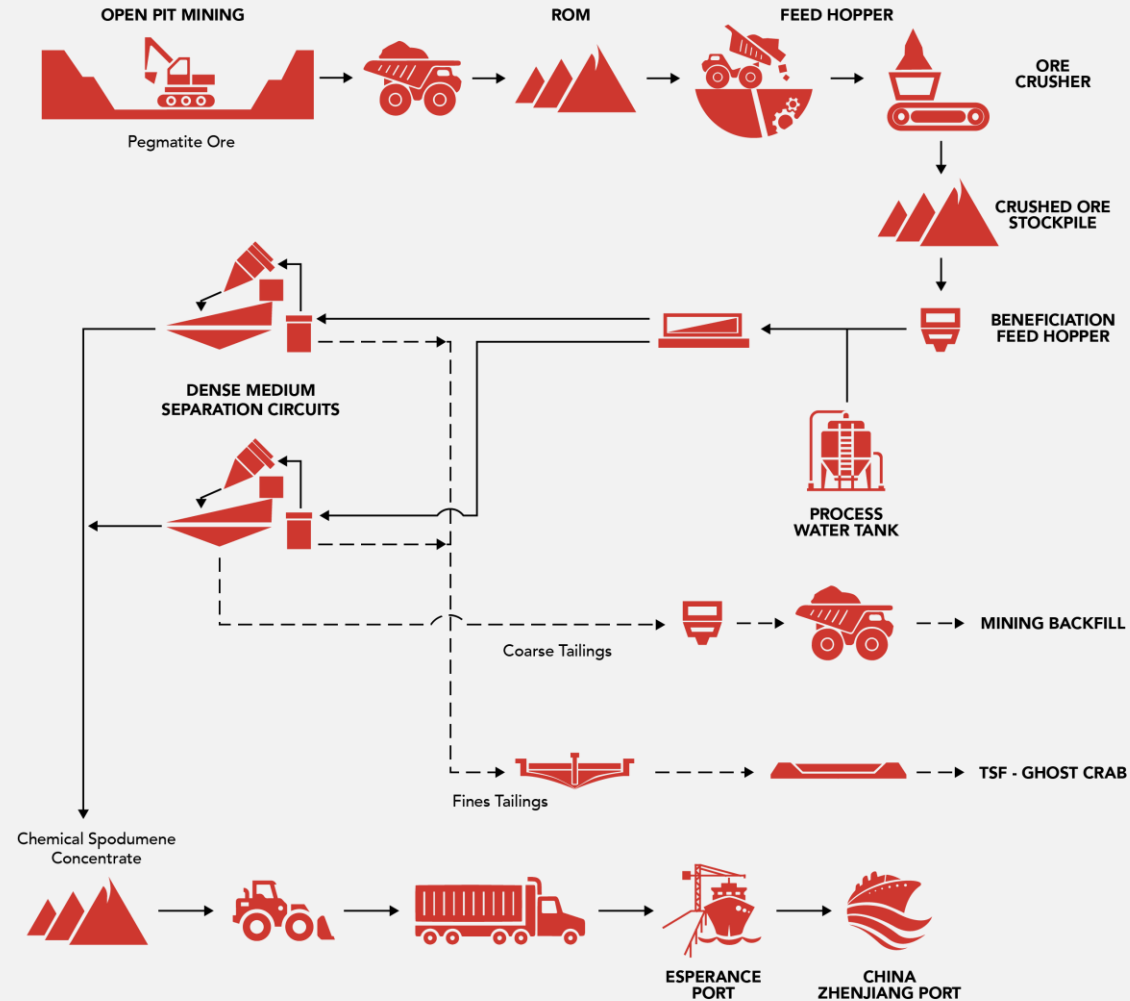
OPEN PIT MINING

Pegmatite Ore

ROM

FEED HOPPER

ORE CRUSHER

CRUSHED ORE STOCKPILE

BENEFICIATION FEED HOPPER

DENSE MEDIUM SEPARATION CIRCUITS

PROCESS WATER TANK

Coarse Tailings

MINING BACKFILL

Fines Tailings

TSF - GHOST CRAB

Chemical Spodumene Concentrate

ESPERANCE PORT

CHINA ZHENJIANG PORT